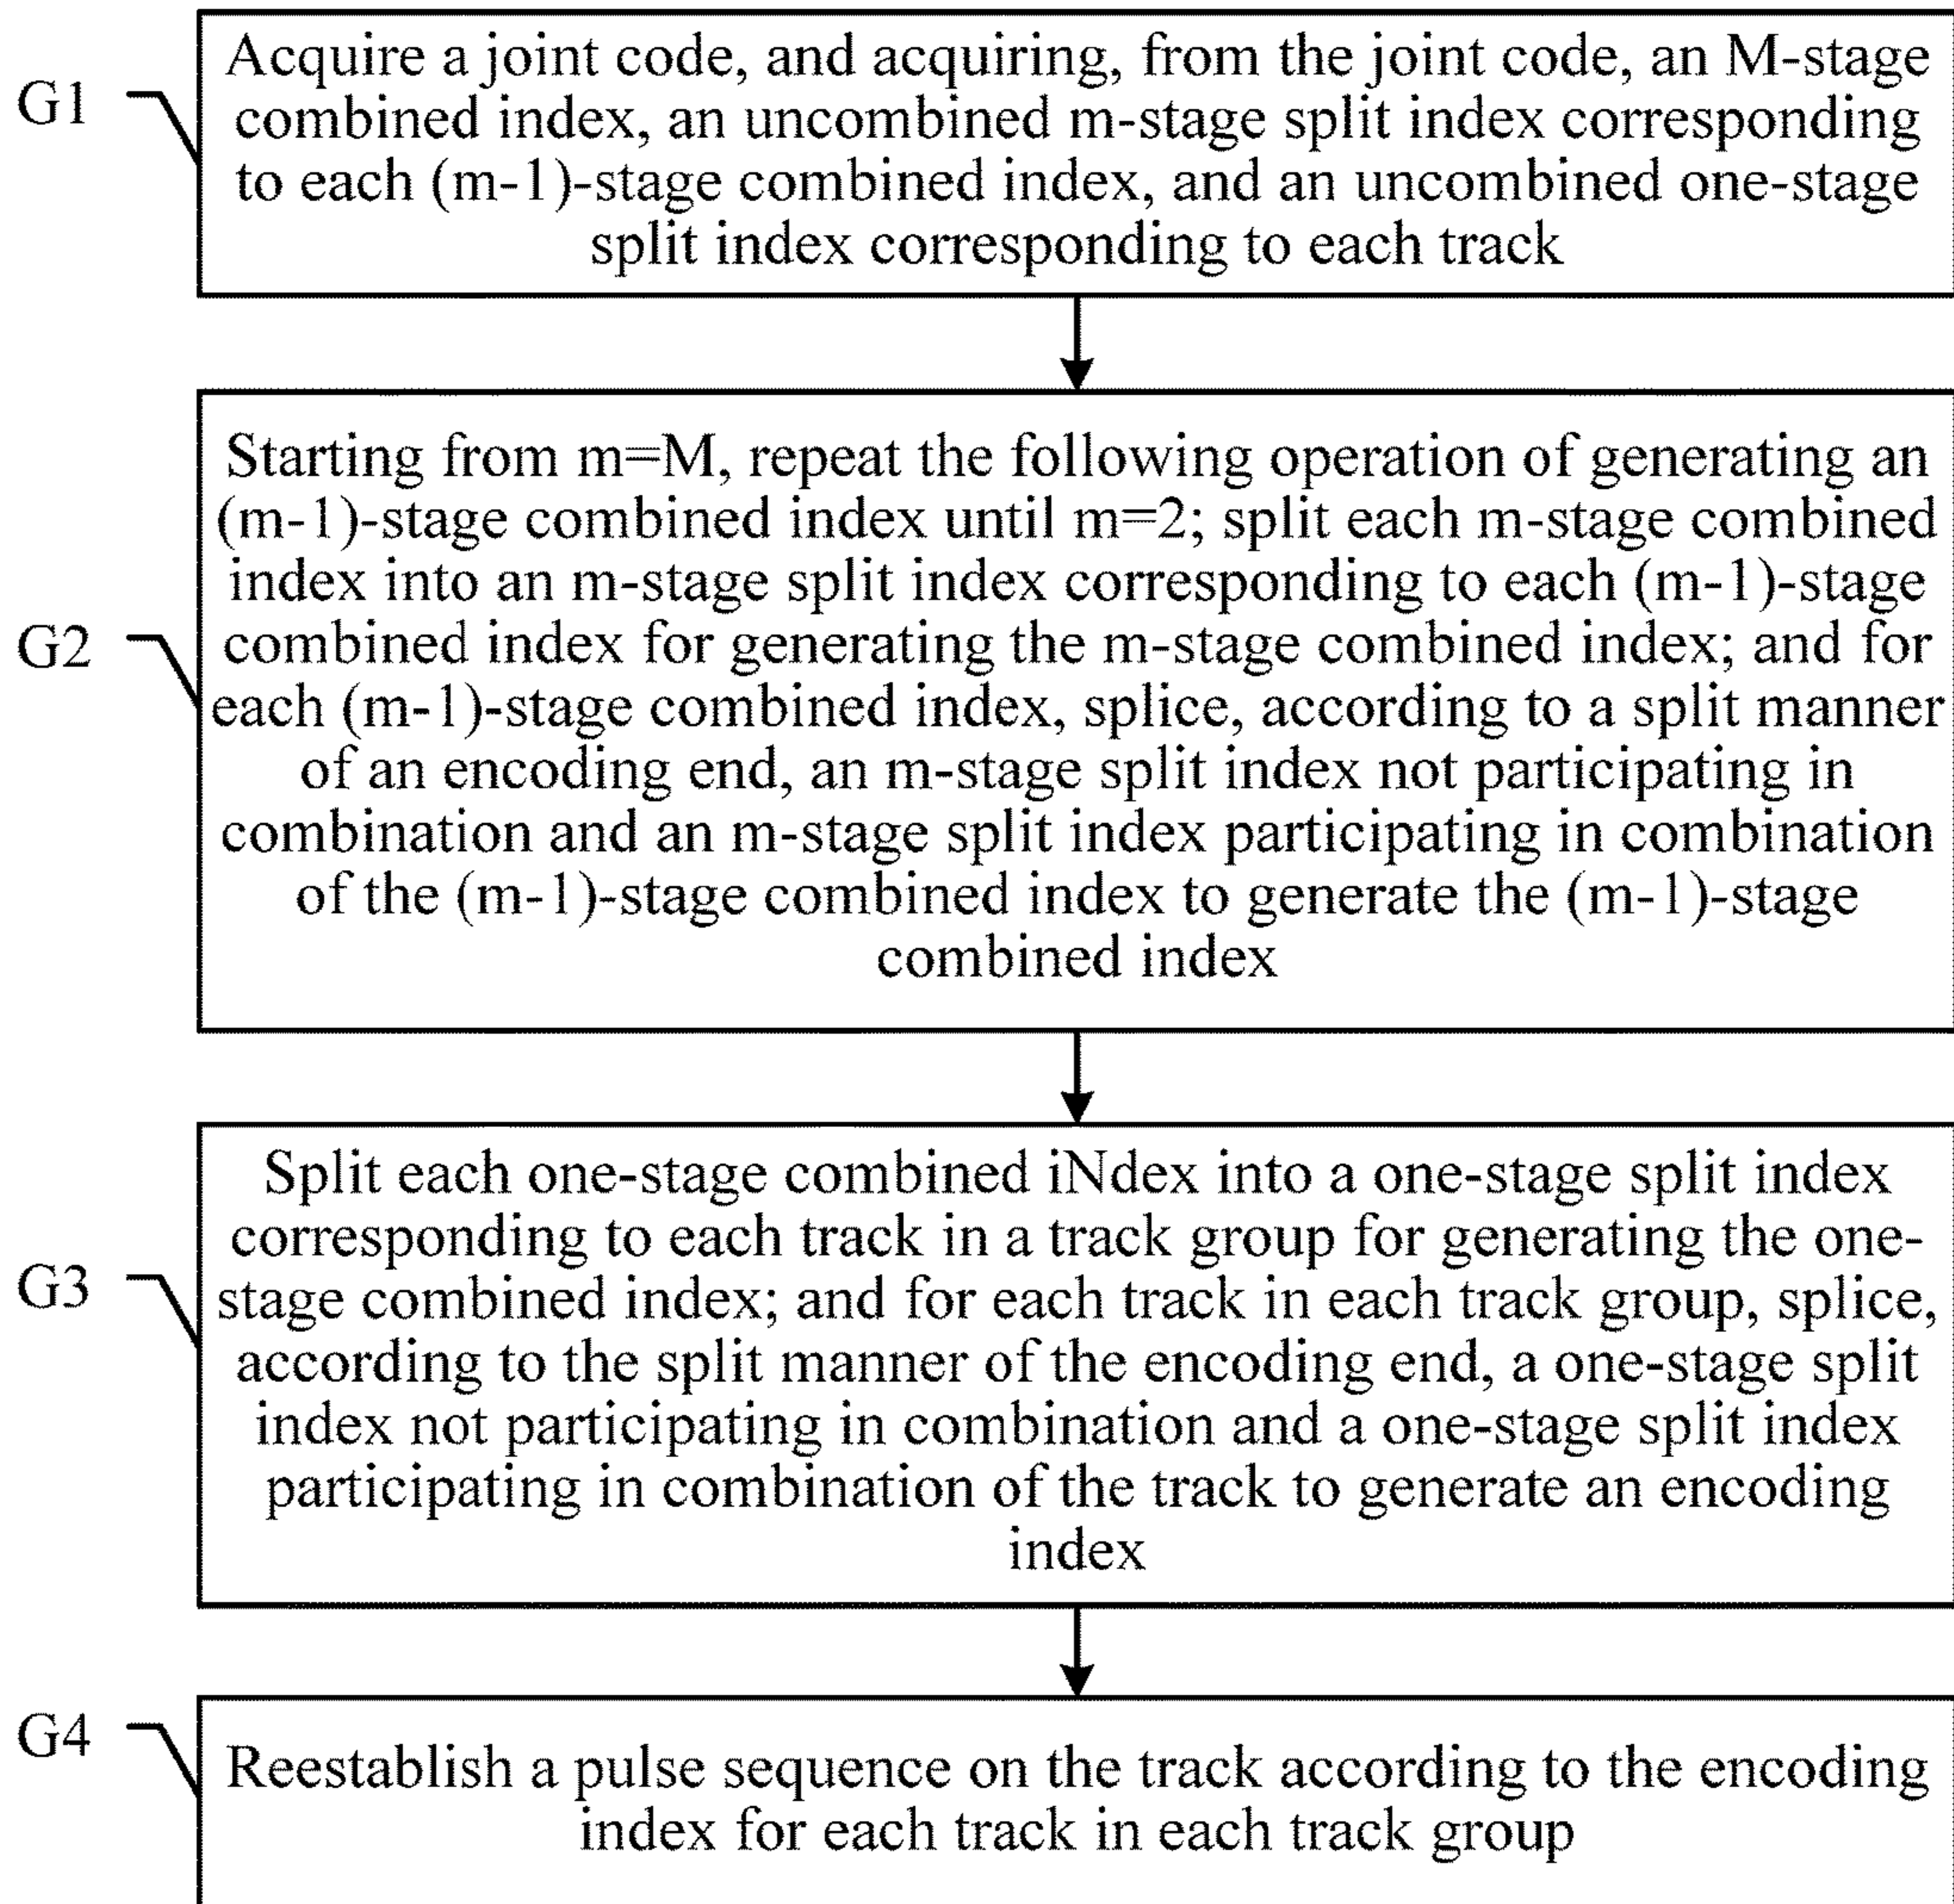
G1

Acquire a joint code, and acquiring, from the joint code, an M-stage combined index, an uncombined m-stage split index corresponding to each (m-1)-stage combined index, and an uncombined one-stage split index corresponding to each track

G2

Starting from m=M, repeat the following operation of generating an (m-1)-stage combined index until m=2; split each m-stage combined index into an m-stage split index corresponding to each (m-1)-stage combined index for generating the m-stage combined index; and for each (m-1)-stage combined index, splice, according to a split manner of an encoding end, an m-stage split index not participating in combination and an m-stage split index participating in combination of the (m-1)-stage combined index to generate the (m-1)-stage combined index

G3

Split each one-stage combined iNdex into a one-stage split index corresponding to each track in a track group for generating the one-stage combined index; and for each track in each track group, splice, according to the split manner of the encoding end, a one-stage split index not participating in combination and a one-stage split index participating in combination of the track to generate an encoding index

G4

Reestablish a pulse sequence on the track according to the encoding index for each track in each track group